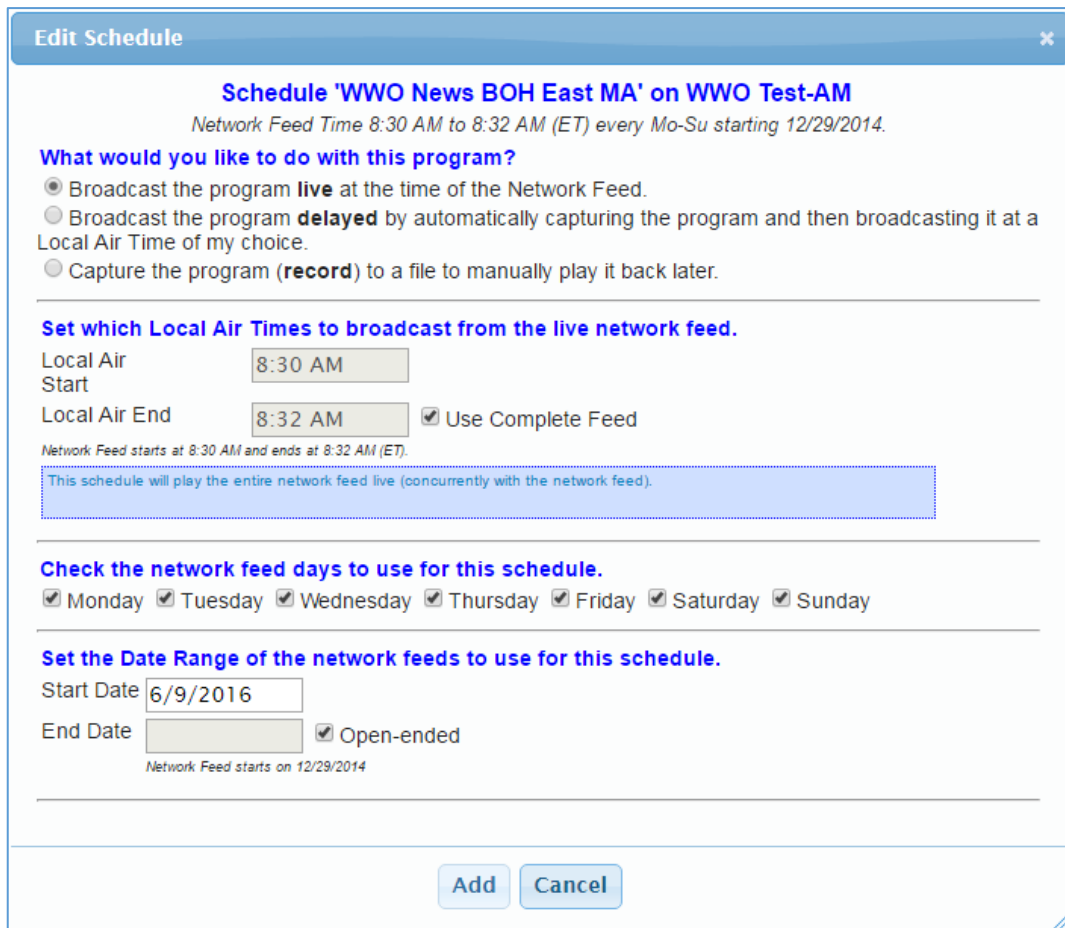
Edit Schedule

×

Schedule 'WWO News BOH East MA' on WWO Test-AM

Network Feed Time 8:30 AM to 8:32 AM (ET) every Mo-Su starting 12/29/2014.

What would you like to do with this program?

Broadcast the program **live** at the time of the Network Feed.

Broadcast the program **delayed** by automatically capturing the program and then broadcasting it at a Local Air Time of my choice.

Capture the program (**record**) to a file to manually play it back later.

Set which Local Air Times to broadcast from the live network feed.

Local Air Start 8:30 AM

Local Air End 8:32 AM Use Complete Feed

Network Feed starts at 8:30 AM and ends at 8:32 AM (ET).

This schedule will play the entire network feed live (concurrently with the network feed).

Check the network feed days to use for this schedule.

Monday Tuesday Wednesday Thursday Friday Saturday Sunday

Set the Date Range of the network feeds to use for this schedule.

Start Date 6/9/2016

End Date Open-ended

Network Feed starts on 12/29/2014

Add Cancel